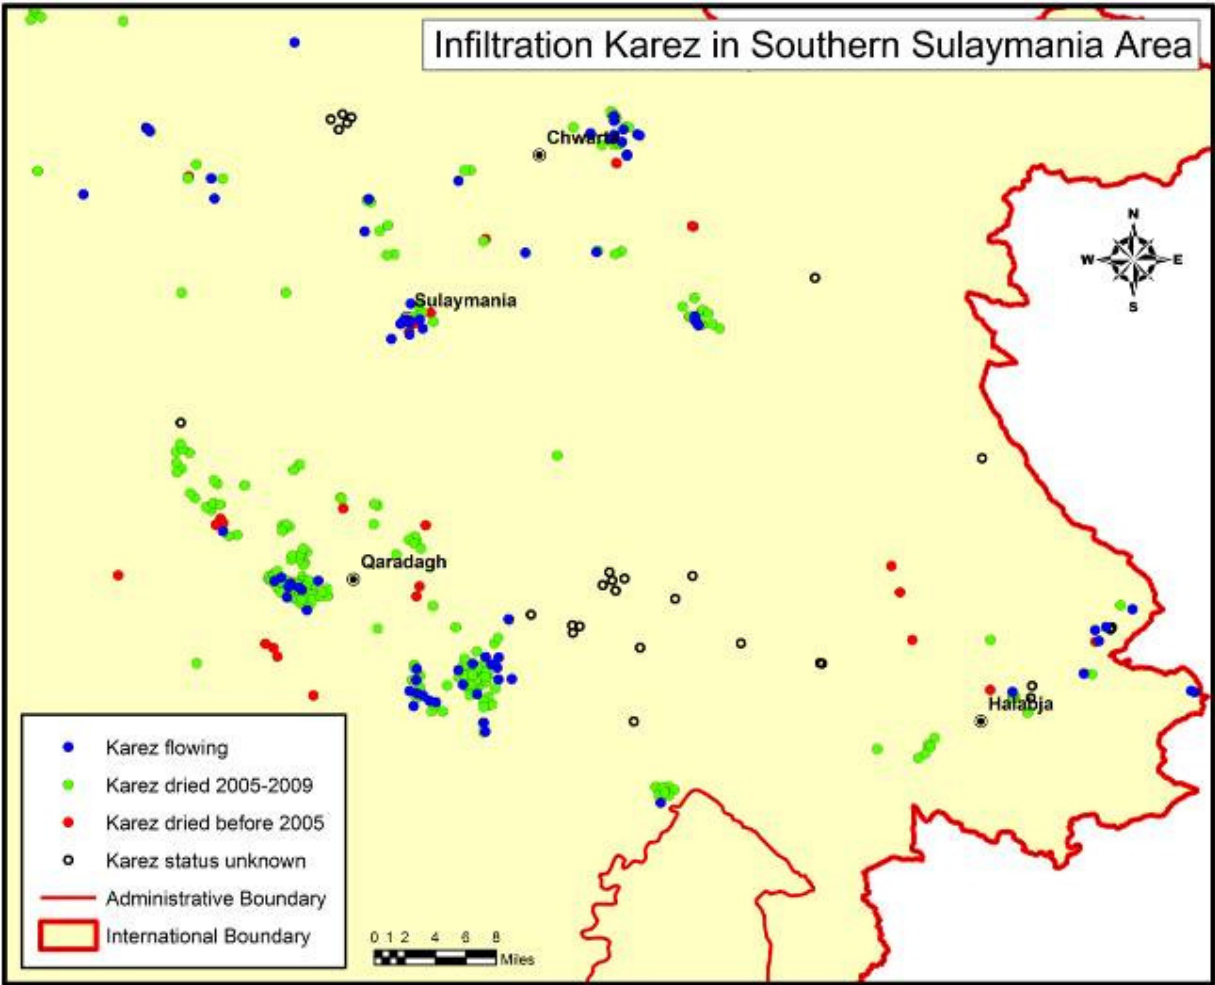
Infiltration Karez in Southern Sulaymania Area

N
W
E
S

Chwarta

Sulaymania

Qaradagh

Halabja

Karez flowing
Karez dried 2005-2009
Karez dried before 2005
Karez status unknown
Administrative Boundary
International Boundary

0 1 2 4 6 8
Miles